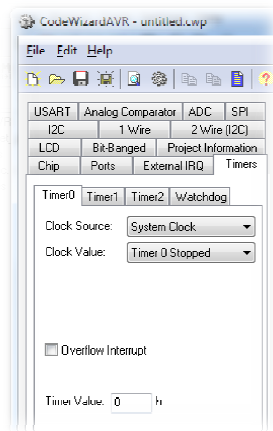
CodeWizardAVR - untitled.cwp

File Edit Help

USART | Analog Comparator | ADC | SPI
I2C | 1 Wire | 2 Wire (I2C)
LCD | Bit-Banged | Project Information
Chip | Ports | External IRQ | Timers

Timer0 | Timer1 | Timer2 | Watchdog

Clock Source: System Clock

Clock Value: Timer 0 Stopped

Overflow Interrupt

Timer Value: 0 h